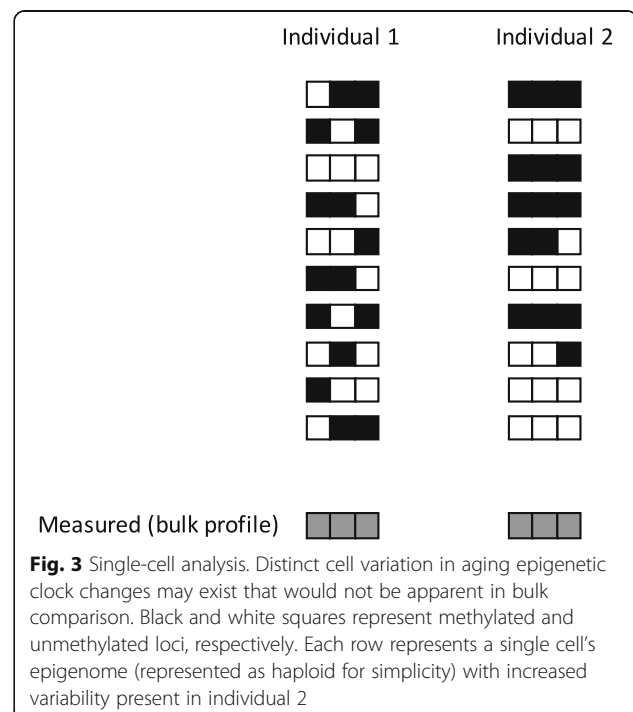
Individual 1

Individual 2

Measured (bulk profile)

**Fig. 3** Single-cell analysis. Distinct cell variation in aging epigenetic clock changes may exist that would not be apparent in bulk comparison. Black and white squares represent methylated and unmethylated loci, respectively. Each row represents a single cell's epigenome (represented as haploid for simplicity) with increased variability present in individual 2